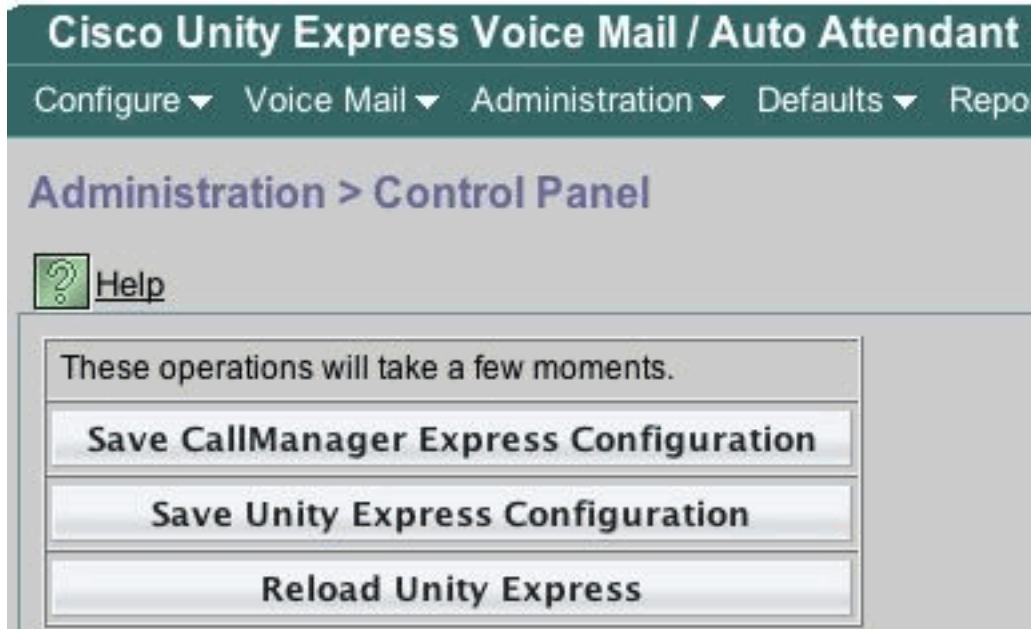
Cisco Unity Express Voice Mail / Auto Attendant

Configure Voice Mail Administration Defaults Repo

Administration > Control Panel

? Help

These operations will take a few moments.

Save CallManager Express Configuration

Save Unity Express Configuration

Reload Unity Express